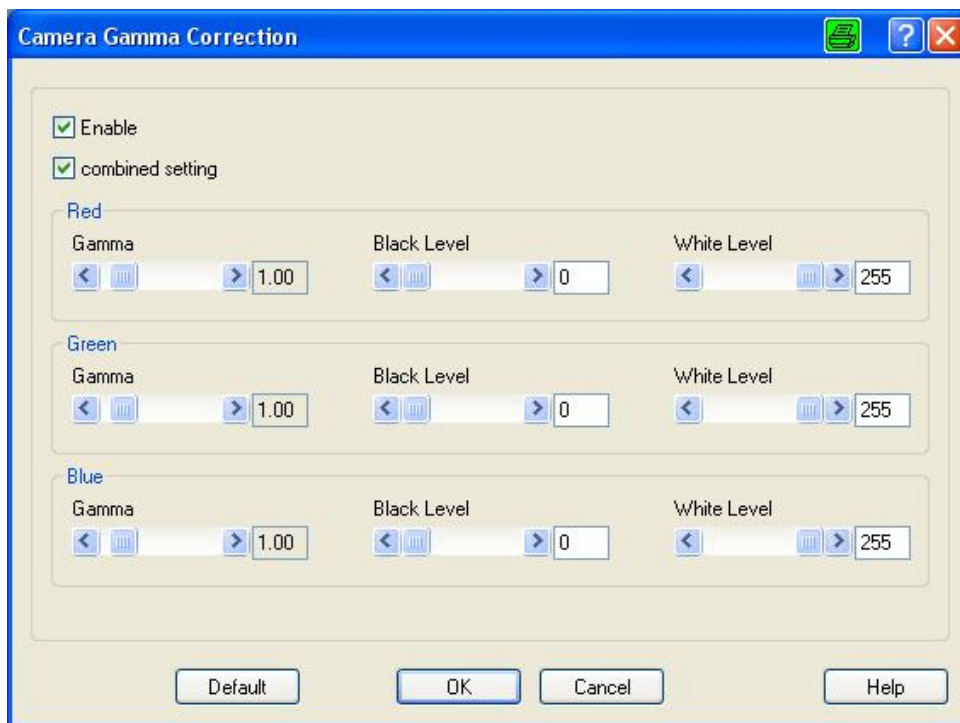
Camera Gamma Correction

Enable

combined setting

Red

Gamma 1.00

Black Level 0

White Level 255

Green

Gamma 1.00

Black Level 0

White Level 255

Blue

Gamma 1.00

Black Level 0

White Level 255

Default OK Cancel Help